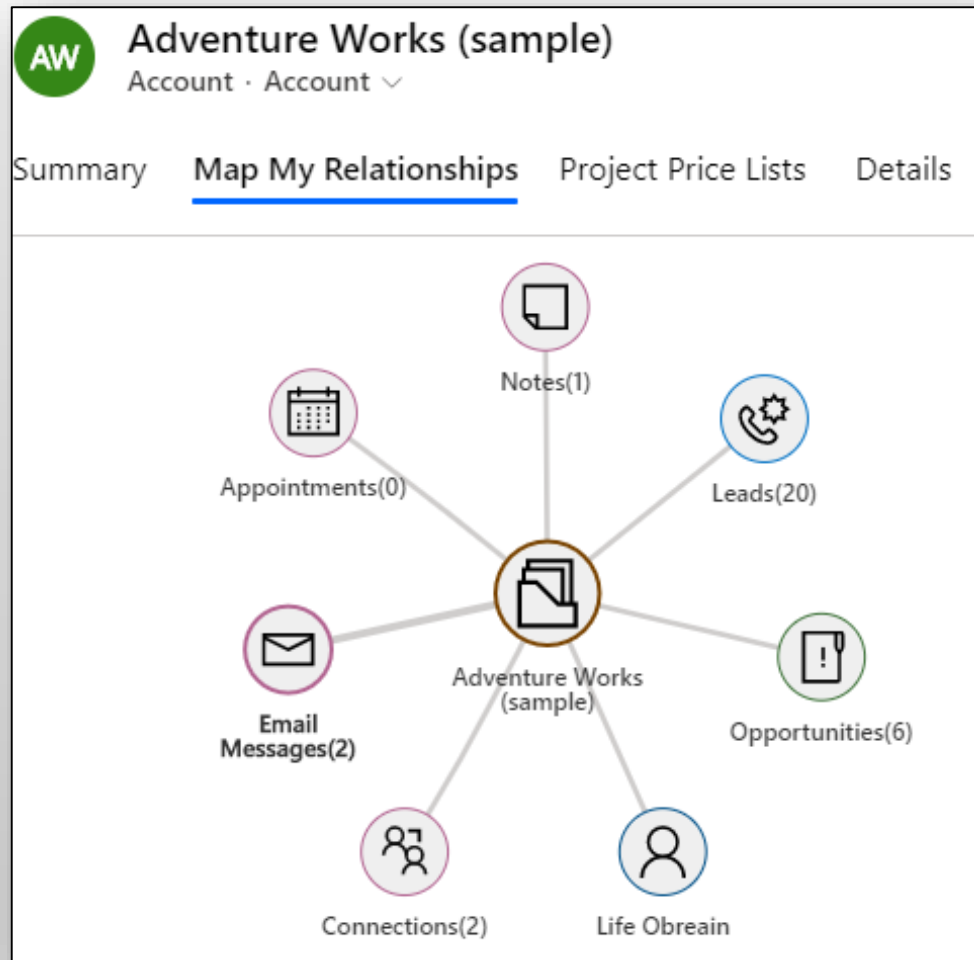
AW

Adventure Works (sample)

Account · Account

Summary

Map My Relationships

Project Price Lists

Details

Notes(1)

Appointments(0)

Leads(20)

Adventure Works (sample)

Email Messages(2)

Opportunities(6)

Connections(2)

Life Obreain